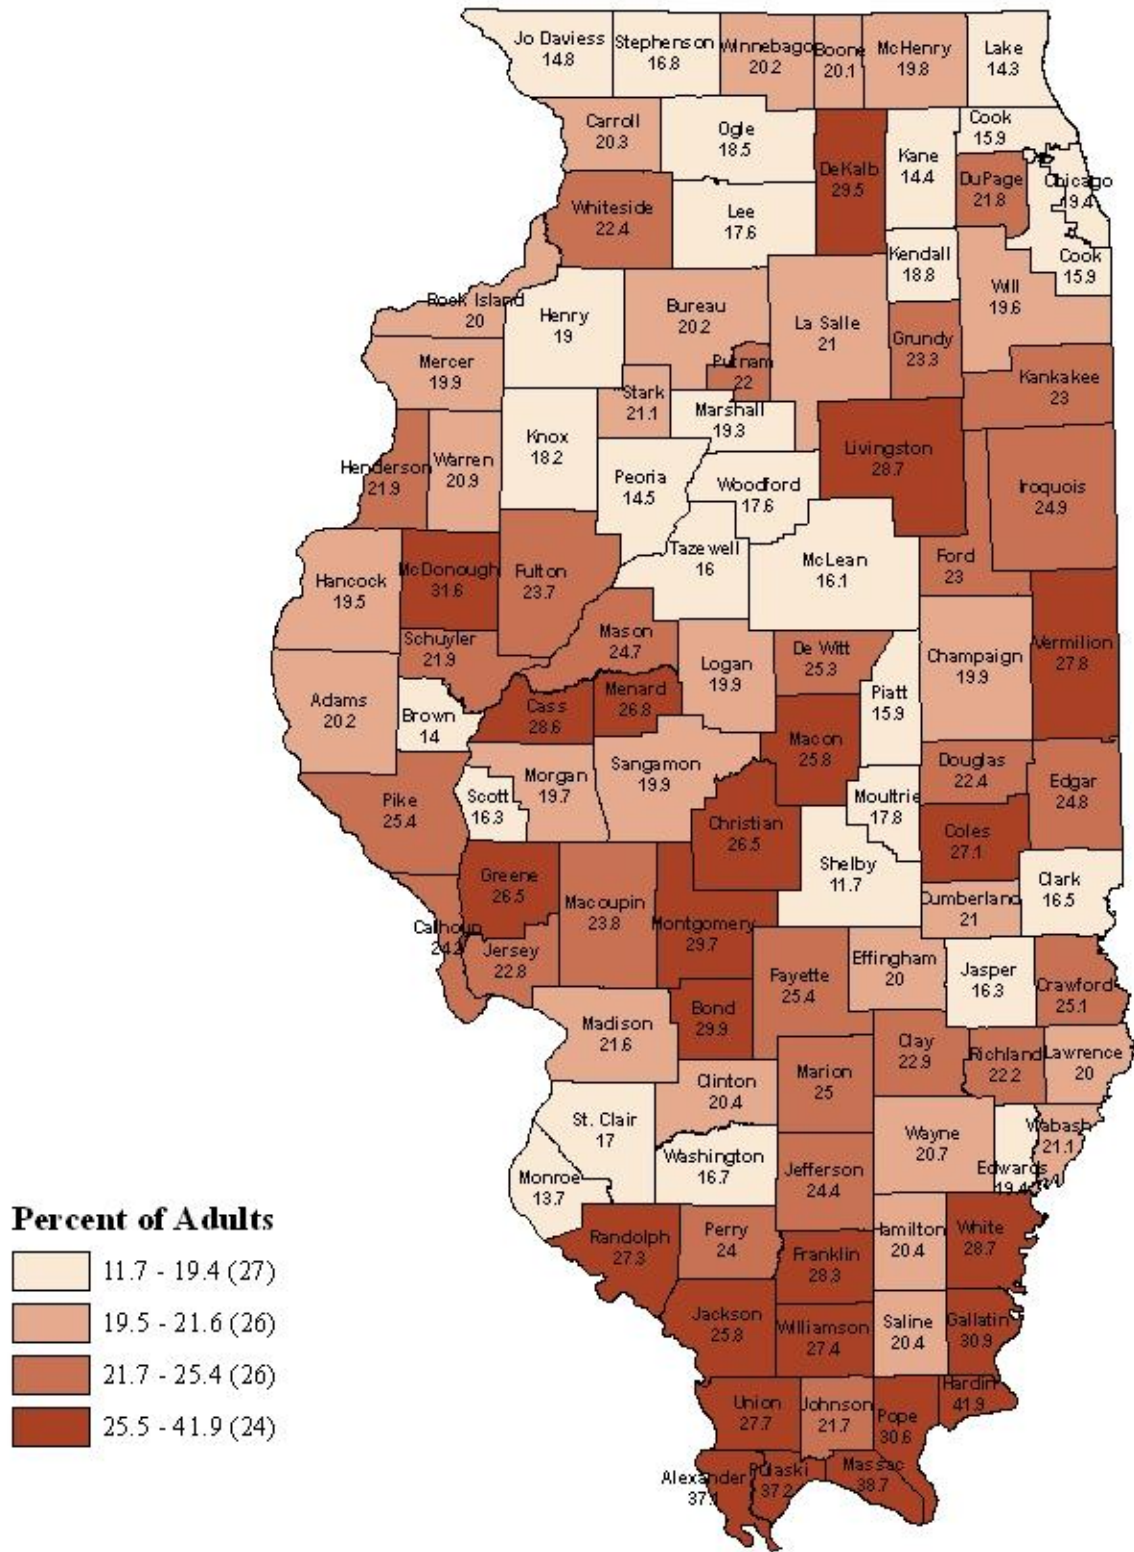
Jo Daviess 14.8
Stephenson 16.8
Winnebago 20.2
Boone 20.1
McHenry 19.8
Lake 14.3
Carroll 20.3
Ogle 18.5
DeKalb 29.5
Kane 14.4
Cook 15.9
DuPage 21.8
Chicago 19.4
Whiteside 22.4
Lee 17.6
Kendall 18.8
Cook 15.9
Rock Island 20
Henry 19
Bureau 20.2
La Salle 21
Will 19.6
Grundy 23.3
Putnam 22
Mercer 19.9
Stark 21.1
Marshall 19.3
Kankakee 23
Knox 18.2
Livingston 28.7
Henderson 21.9
Warren 20.9
Peoria 14.5
Woodford 17.6
Iroquois 24.9
Tazewell 16
McLean 16.1
Hancock 19.5
McDonough 31.6
Fulton 23.7
Ford 23
Schuyler 21.9
Mason 24.7
Logan 19.9
De Witt 25.3
Champaign 19.9
Vermilion 27.8
Adams 20.2
Brown 14
Cass 28.6
Menard 26.8
Piatt 15.9
Macon 25.8
Morgan 19.7
Sangamon 19.9
Douglas 22.4
Edgar 24.8
Pike 25.4
Scott 16.3
Christian 26.5
Moultrie 17.8
Coles 27.1
Greene 26.5
Macoupin 23.8
Shelby 11.7
Clark 16.5
Calhoun 24.2
Jersey 22.8
Montgomery 29.7
Cumberland 21
Effingham 20
Jasper 16.3
Fayette 25.4
Crawford 25.1
Madison 21.6
Bond 29.9
Clay 22.9
Richland 22.2
Lawrence 20
Clinton 20.4
Marion 25
St. Clair 17
Wayne 20.7
Wabash 21.1
Washington 16.7
Jefferson 24.4
Edwards 19.4
Monroe 13.7
Percent of Adults
11.7 - 19.4 (27)
19.5 - 21.6 (26)
21.7 - 25.4 (26)
25.5 - 41.9 (24)
Randolph 27.3
Perry 24
Hamilton 20.4
White 28.7
Franklin 28.3
Jackson 25.8
Williamson 27.4
Saline 20.4
Gallatin 30.9
Union 27.7
Johnson 21.7
Pope 30.6
Hardin 41.9
Alexander 37.1
Pulaski 37.2
Massac 38.7